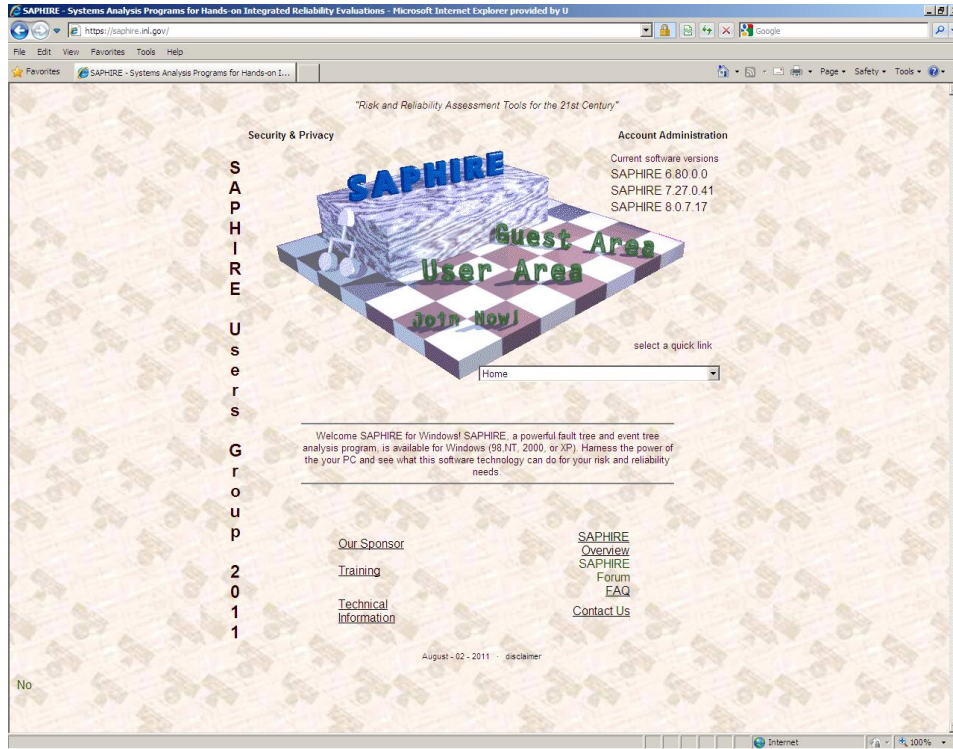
SAPHIRE - Systems Analysis Programs for Hands-on Integrated Reliability Evaluations - Microsoft Internet Explorer provided by U

https://saphire.inl.gov/

Google

File Edit View Favorites Tools Help

Favorites

SAPHIRE - Systems Analysis Programs for Hands-on I...

Page ▾ Safety ▾ Tools ▾

"Risk and Reliability Assessment Tools for the 21st Century"

Security & Privacy

Account Administration

S A P H I R E

U s e r s

G r o u p

2 0 1 1

SAPHIRE

Guest Area

User Area

Join Now!

Current software versions
SAPHIRE 6.80.0.0
SAPHIRE 7.27.0.41
SAPHIRE 8.0.7.17

select a quick link

Home

Welcome SAPHIRE for Windows! SAPHIRE, a powerful fault tree and event tree analysis program, is available for Windows (98,NT, 2000, or XP). Harness the power of the your PC and see what this software technology can do for your risk and reliability needs.

Our Sponsor

Training

Technical Information

SAPHIRE Overview

SAPHIRE Forum

FAQ

Contact Us

August - 02 - 2011 · disclaimer

No

Internet

100%